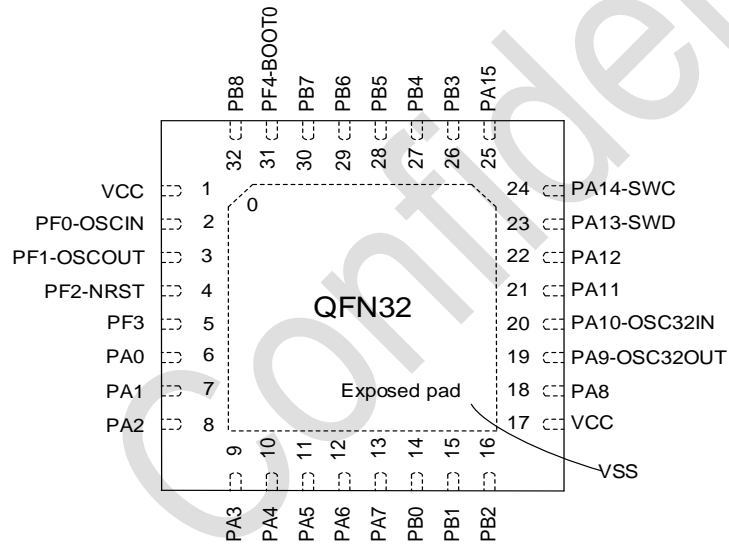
PB8 PF4-BOOT0 PB7 PB6 PB5 PB4 PB3 PA15

32 31 30 29 28 27 26 25

VCC 1
PF0-OSCIN 2
PF1-OSCOUT 3
PF2-NRST 4
PF3 5
PA0 6
PA1 7
PA2 8

0

QFN32

Exposed pad

24 PA14-SWC
23 PA13-SWD
22 PA12
21 PA11
20 PA10-OSC32IN
19 PA9-OSC32OUT
18 PA8
17 VCC

VSS

9 10 11 12 13 14 15 16

PA3 PA4 PA5 PA6 PA7 PB0 PB1 PB2

Confidential